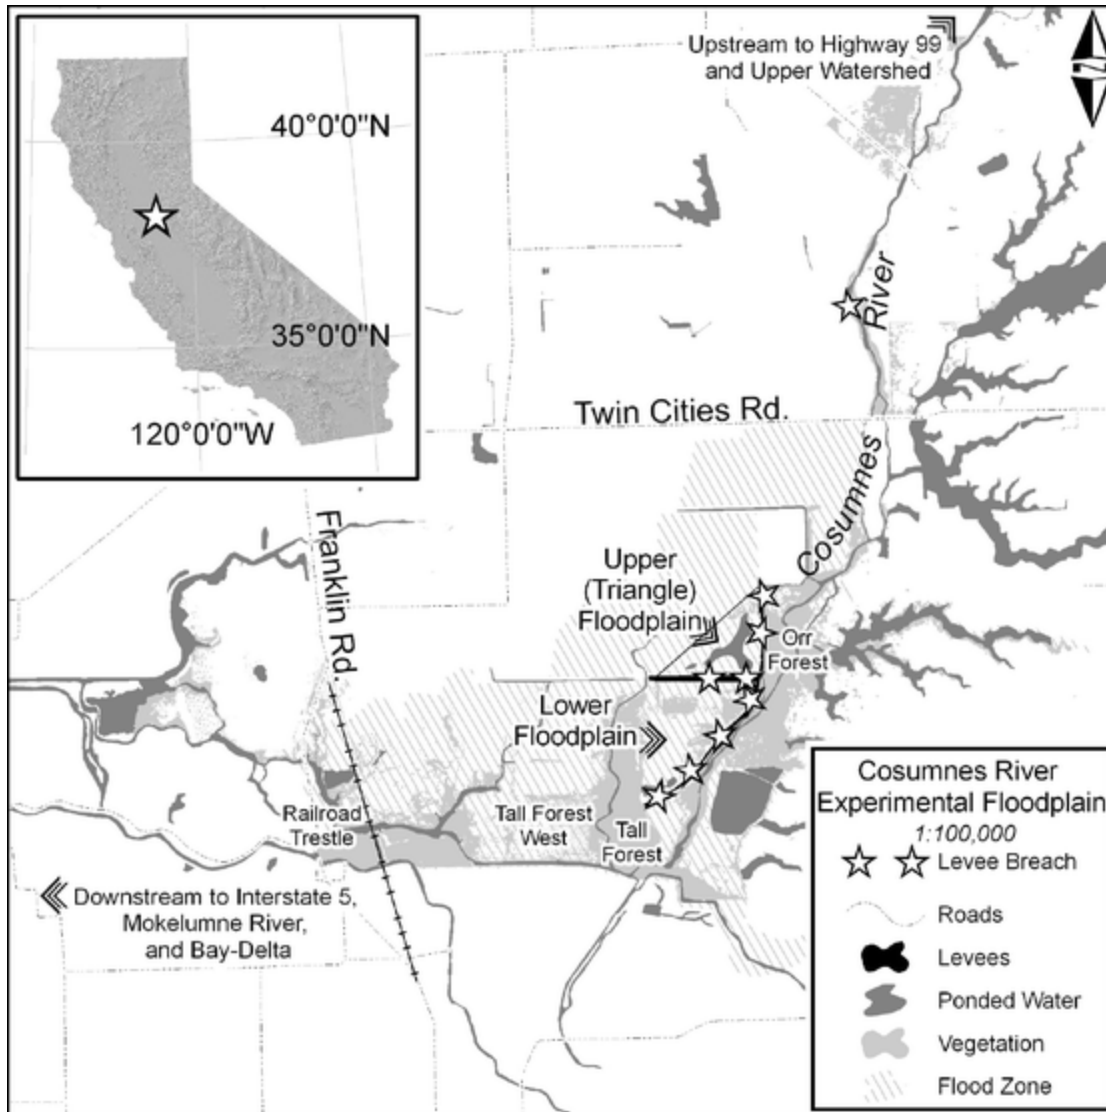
40°0'0"N

35°0'0"N

120°0'0"W

Upstream to Highway 99 and Upper Watershed

N

River

Twin Cities Rd.

Cosumnes

Franklin Rd.

Upper (Triangle) Floodplain

Orr Forest

Lower Floodplain

Railroad Trestle

Tall Forest West

Tall Forest

Downstream to Interstate 5, Mokelumne River, and Bay-Delta

Cosumnes River Experimental Floodplain
1:100,000
Levee Breach
Roads
Levees
Ponded Water
Vegetation
Flood Zone